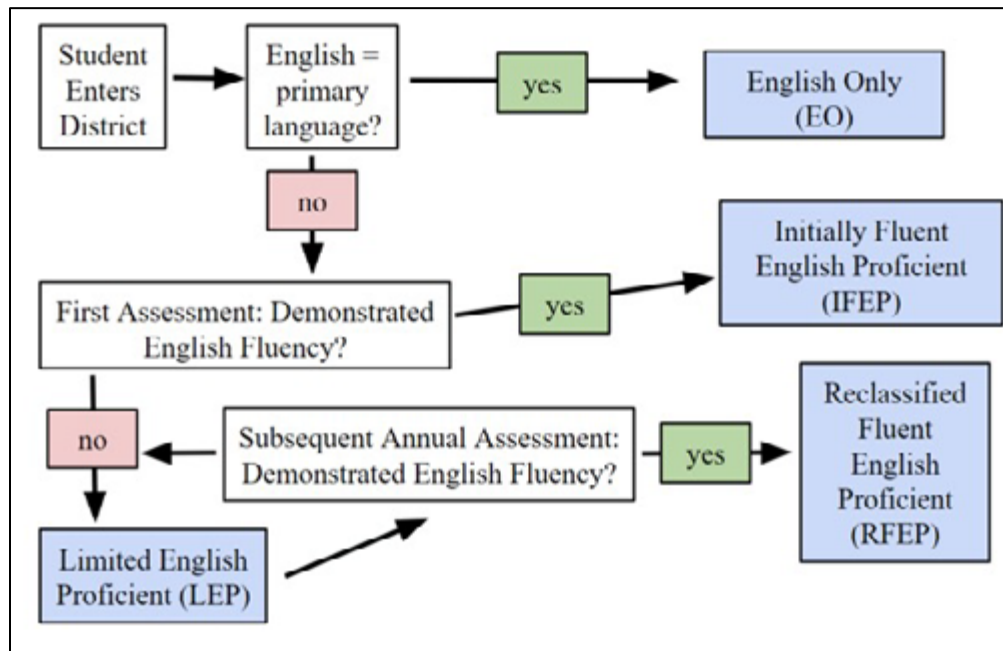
Student Enters District

English = primary language?

yes

English Only (EO)

no

First Assessment: Demonstrated English Fluency?

yes

Initially Fluent English Proficient (IFEP)

no

Subsequent Annual Assessment: Demonstrated English Fluency?

yes

Reclassified Fluent English Proficient (RFEP)

Limited English Proficient (LEP)